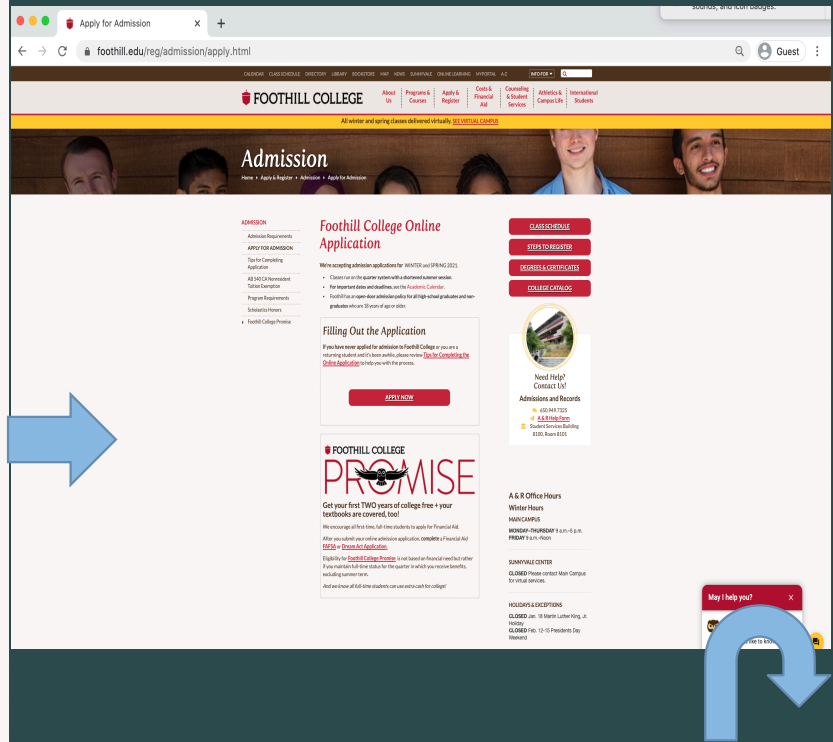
sounds, and icon badges.

Apply for Admission ×

foothill.edu/reg/admission/apply.html

Guest

CALENDARS CLASS SCHEDULE DIRECTORY LIBRARY BOOKSTORE MAP NEWS SUNNYVALE ONLINE LEARNING MYPORTAL A-Z INFO FOR

FOOTHILL COLLEGE About Us Programs & Courses Apply & Register Costs & Financial Aid Counseling & Student Services Athletics & Campus Life International Students

All winter and spring classes delivered virtually. SEE VIRTUAL CAMPUS

Admission

Home > Apply & Register > Admission > Apply for Admission

ADMISSION
Admission Requirements
APPLY FOR ADMISSION
Tips for Completing Application
AB 540 CA Nonresident Tuition Exemption
Program Requirements
Scholastics Honors
Foothill College Promise

Foothill College Online Application

We're accepting admission applications for WINTER and SPRING 2021.

- Classes run on the quarter system with a shortened summer session.
- For important dates and deadlines, see the Academic Calendar.
- Foothill has an open-door admission policy for all high school graduates and non-graduates who are 18 years of age or older.

Filling Out the Application

If you have never applied for admission to Foothill College or you are a returning student and it's been awhile, please review Tips for Completing the Online Application to help you with the process.

APPLY NOW

FOOTHILL COLLEGE
PROMISE

Get your first TWO years of college free + your textbooks are covered, too!

We encourage all first-time, full-time students to apply for Financial Aid.

After you submit your online admission application, complete a Financial Aid FAFSA or Dream Act Application.

Eligibility for Foothill College Promise is not based on financial need but rather if you maintain full-time status for the quarter in which you receive benefits, excluding summer term.

And we know all full-time students can use extra cash for college!

CLASS SCHEDULE
STEPS TO REGISTER
DEGREES & CERTIFICATES
COLLEGE CATALOG

Need Help?
Contact Us!
Admissions and Records
650.949.7325
A & R Help Form
Student Services Building 8100, Room 8101

A & R Office Hours
Winter Hours
MAIN CAMPUS
MONDAY–THURSDAY 9 a.m.–6 p.m.
FRIDAY 9 a.m.–Noon

SUNNYVALE CENTER
CLOSED Please contact Main Campus for virtual services.

HOLIDAYS & EXCEPTIONS
CLOSED Jan. 18 Martin Luther King, Jr. Holiday
CLOSED Feb. 12–15 Presidents Day Weekend

May I help you? ×
like to know